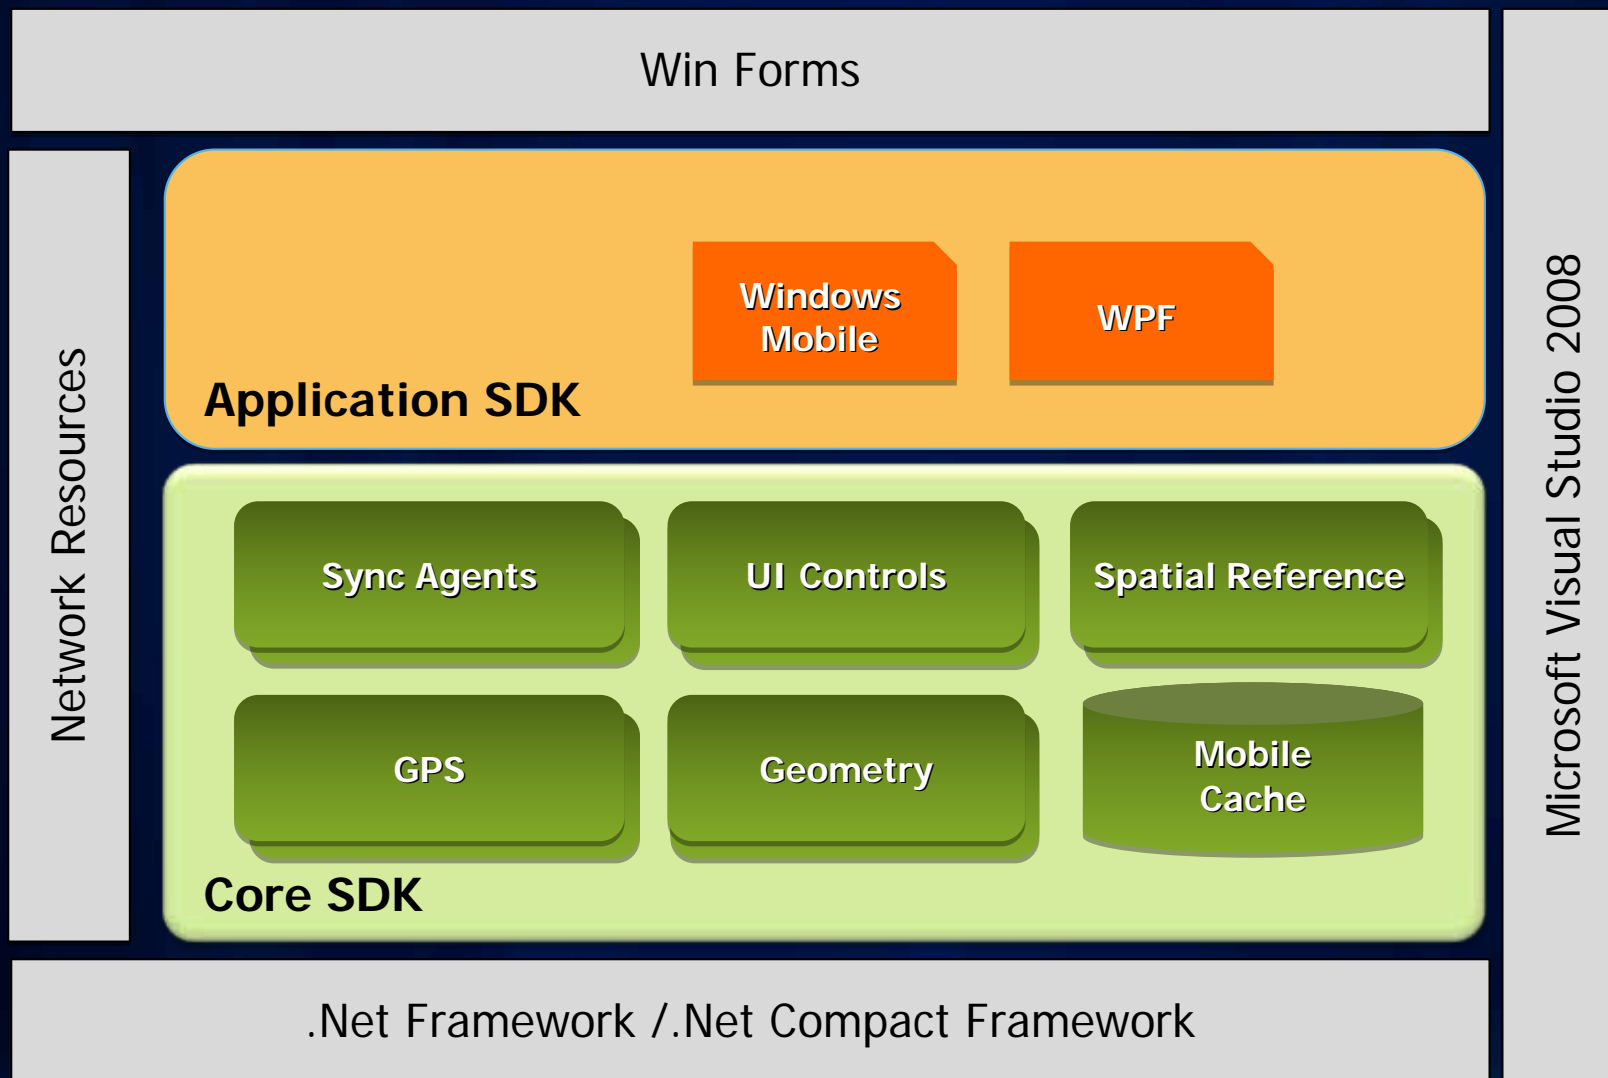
Win Forms

Network Resources

Windows Mobile

WPF

Application SDK

Sync Agents

UI Controls

Spatial Reference

GPS

Geometry

Mobile Cache

Core SDK

Microsoft Visual Studio 2008

.Net Framework /.Net Compact Framework